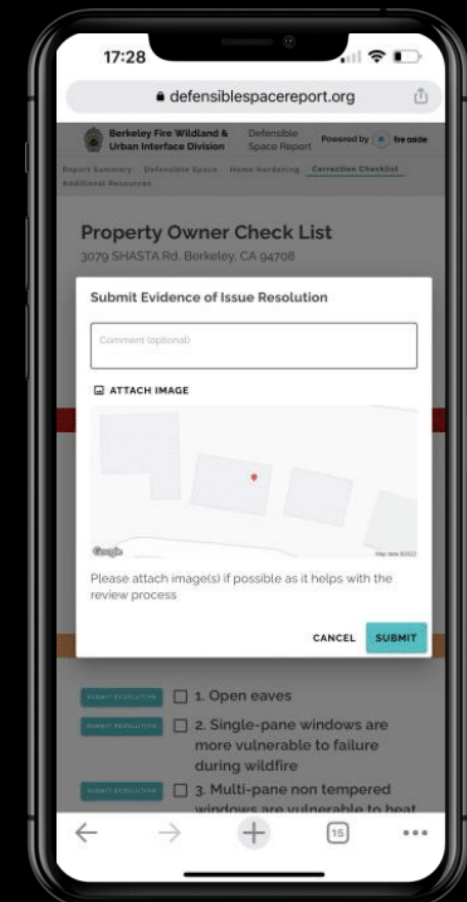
17:28

defensiblespacereport.org

Berkeley Fire Wildland & Urban Interface Division

Defensible Space Report

Powered by fireaside

Report Summary Defensible Space Home Hardening Correction Checklist Additional Resources

Property Owner Check List

3079 SHASTA Rd. Berkeley, CA 94708

Submit Evidence of Issue Resolution

Comment (optional)

ATTACH IMAGE

Google

Map data ©2022

Please attach image(s) if possible as it helps with the review process

CANCEL SUBMIT

SUBMIT RESOLUTION 1. Open eaves

SUBMIT RESOLUTION 2. Single-pane windows are more vulnerable to failure during wildfire

SUBMIT RESOLUTION 3. Multi-pane non tempered windows are vulnerable to heat

15